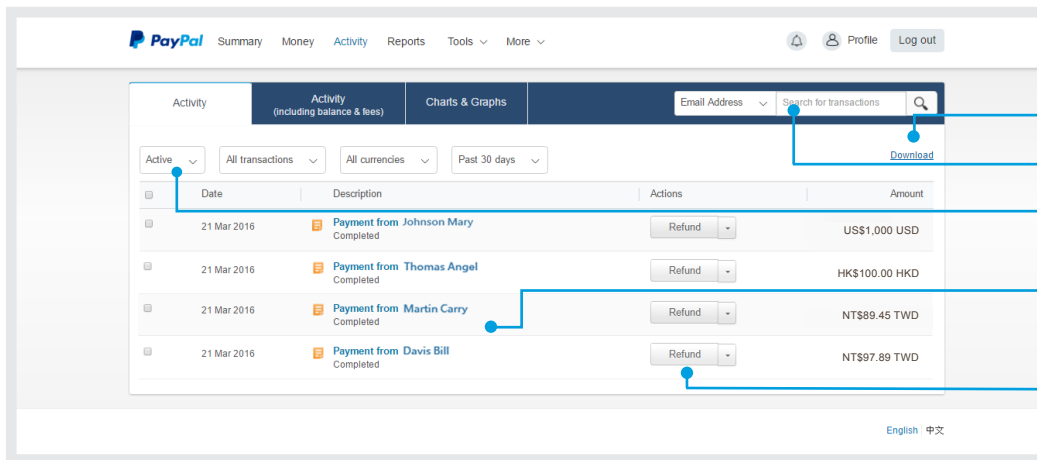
PayPal Summary Money Activity Reports Tools More

Profile Log out

Activity

Activity (including balance & fees)

Charts & Graphs

Email Address

Search for transactions

Download

Active

All transactions

All currencies

Past 30 days

| | Date | Description | Actions | Amount |
|---|---|---|---|---|
| | 21 Mar 2016 | Payment from Johnson Mary Completed | Refund | US$1,000 USD |
| | 21 Mar 2016 | Payment from Thomas Angel Completed | Refund | HK$100.00 HKD |
| | 21 Mar 2016 | Payment from Martin Carry Completed | Refund | NT$89.45 TWD |
| | 21 Mar 2016 | Payment from Davis Bill Completed | Refund | NT$97.89 TWD |

English | 中文